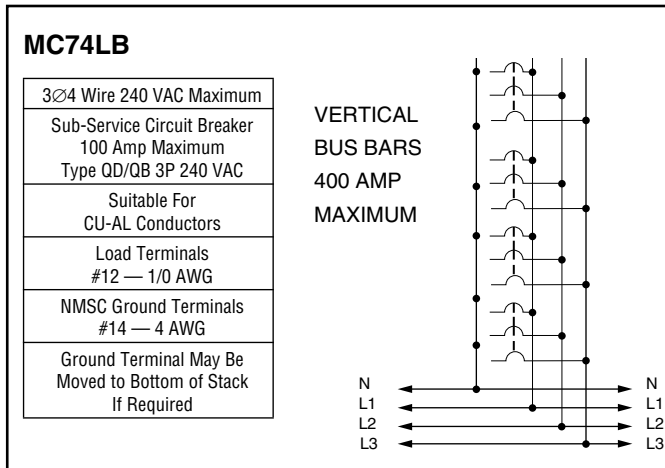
MC74LB

| 3∅4 Wire 240 VAC Maximum |
|---|
| Sub-Service Circuit Breaker 100 Amp Maximum Type QD/QB 3P 240 VAC |
| Suitable For CU-AL Conductors |
| Load Terminals #12 — 1/0 AWG |
| NMSC Ground Terminals #14 — 4 AWG |
| Ground Terminal May Be Moved to Bottom of Stack If Required |

VERTICAL BUS BARS 400 AMP MAXIMUM

N
L1
L2
L3

N
L1
L2
L3